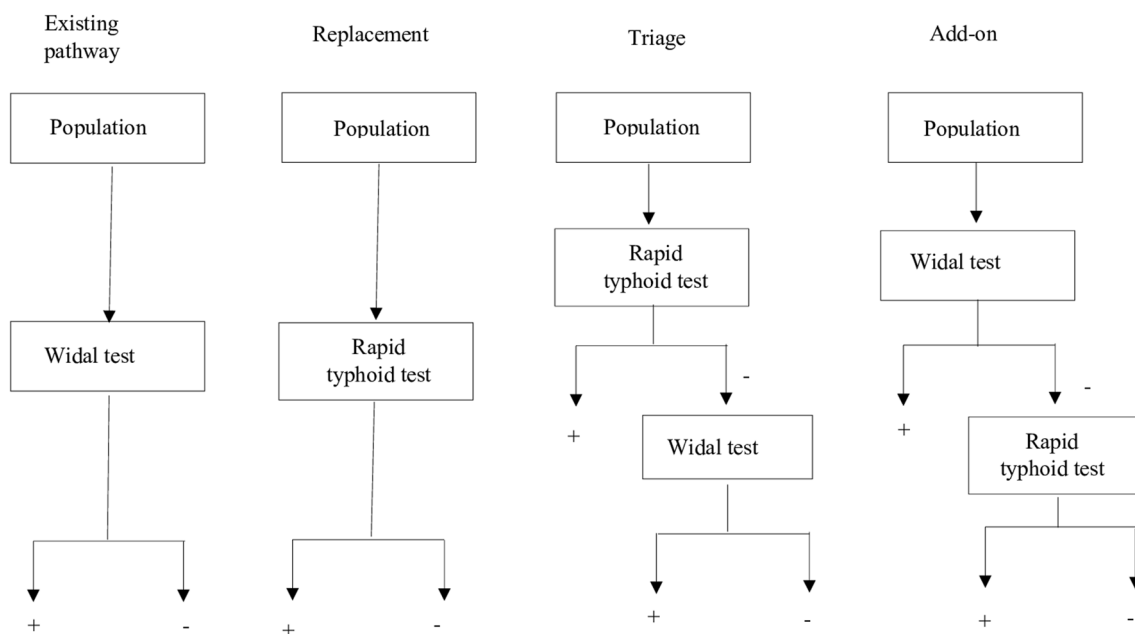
Existing pathway

Population

Widal test

+

-

Replacement

Population

Rapid typhoid test

+

-

Triage

Population

Rapid typhoid test

+

-

Widal test

+

-

Add-on

Population

Widal test

+

-

Rapid typhoid test

+

-